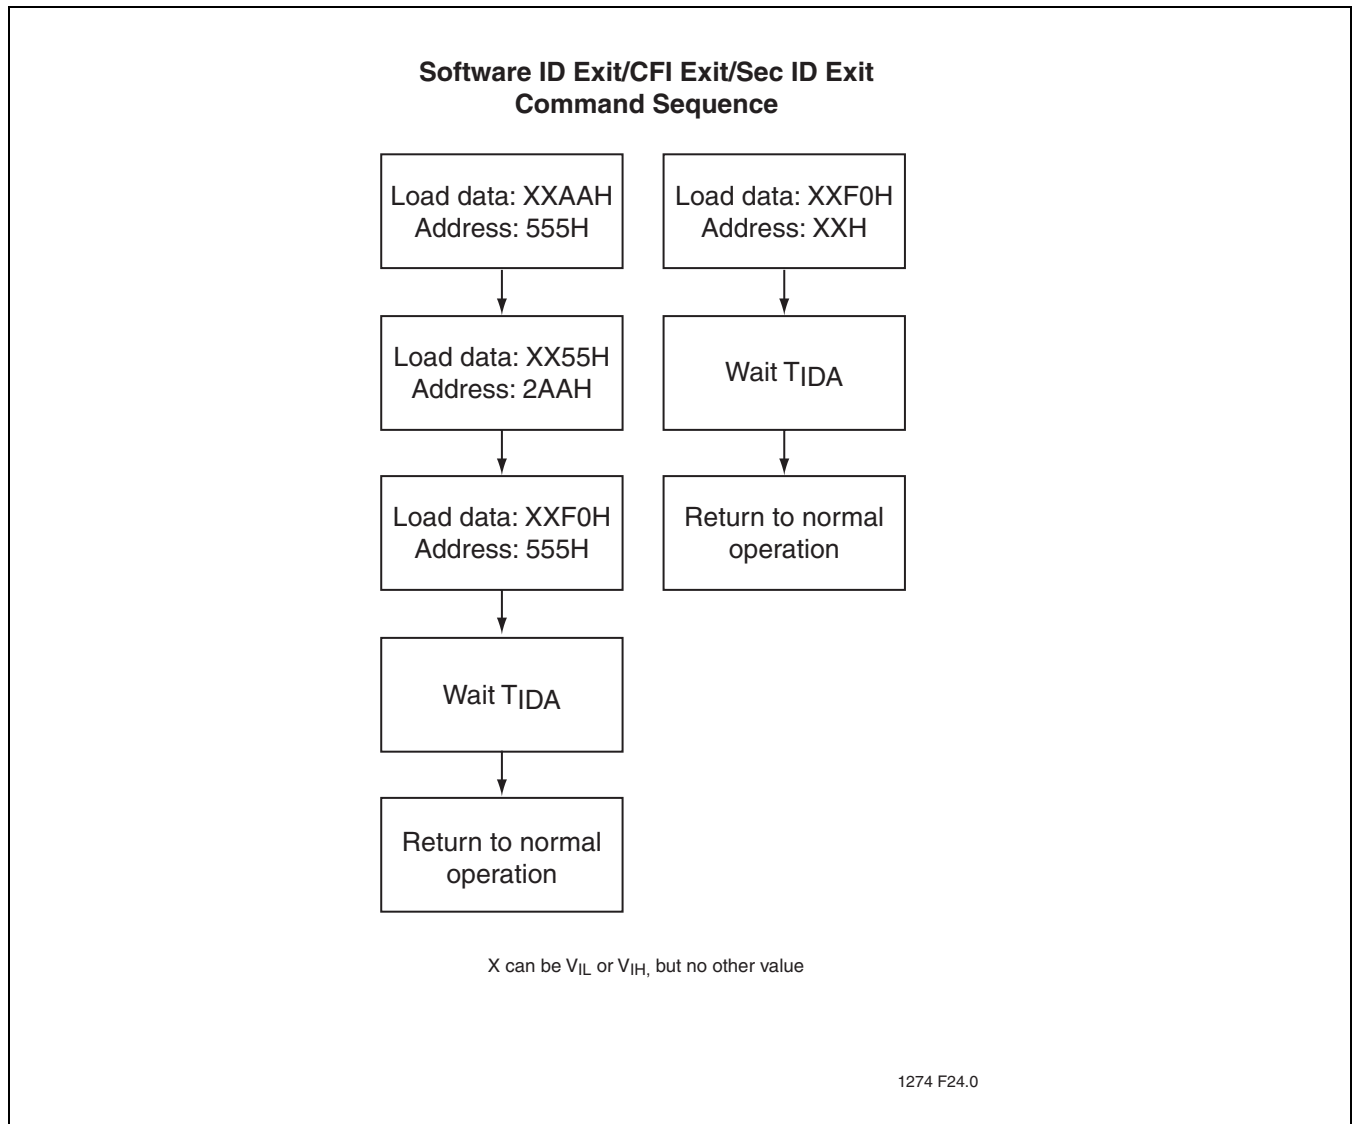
Software ID Exit/CFI Exit/Sec ID Exit
Command Sequence

Load data: XXAAH
Address: 555H

Load data: XX55H
Address: 2AAH

Load data: XXF0H
Address: 555H

Wait $T_{IDA}$

Return to normal operation

Load data: XXF0H
Address: XXH

Wait $T_{IDA}$

Return to normal operation

X can be $V_{IL}$ or $V_{IH,}$ but no other value

1274 F24.0